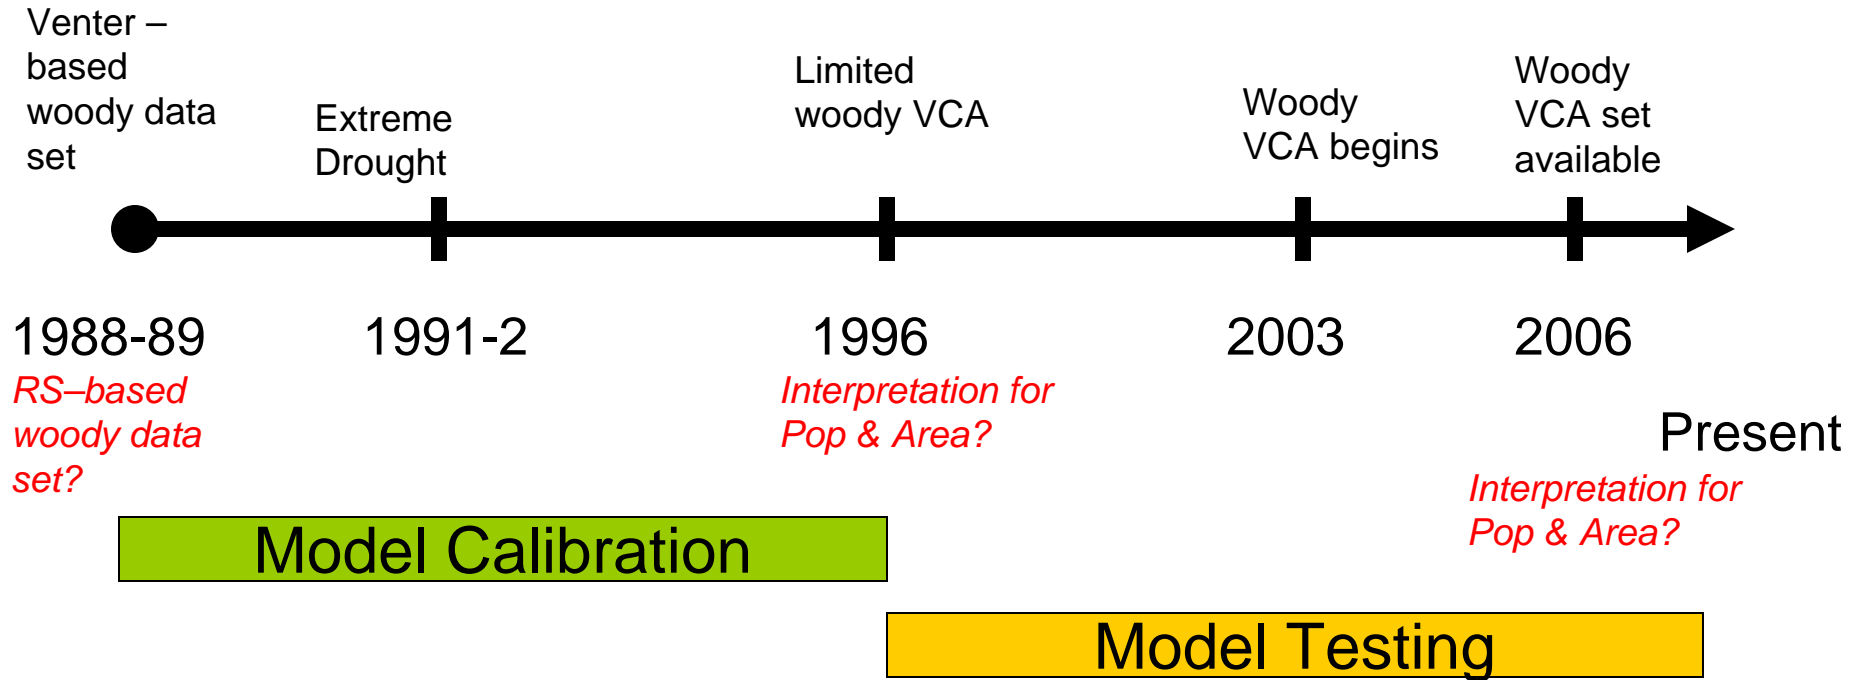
Venter – based woody data set

Extreme Drought

Limited woody VCA

Woody VCA begins

Woody VCA set available

1988-89

1991-2

1996

2003

2006

RS–based woody data set?

Interpretation for Pop & Area?

Present

Interpretation for Pop & Area?

Model Calibration

Model Testing